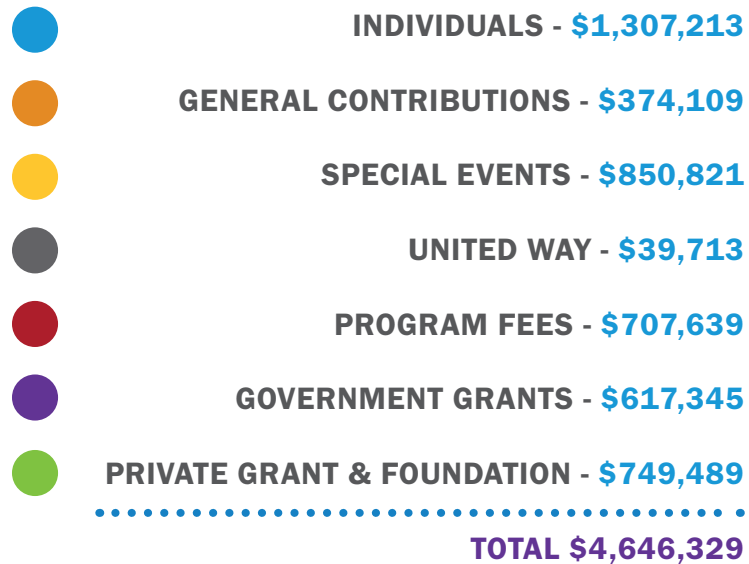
INDIVIDUALS - \$1,307,213

GENERAL CONTRIBUTIONS - \$374,109

SPECIAL EVENTS - \$850,821

UNITED WAY - \$39,713

PROGRAM FEES - \$707,639

GOVERNMENT GRANTS - \$617,345

PRIVATE GRANT & FOUNDATION - \$749,489

TOTAL \$4,646,329